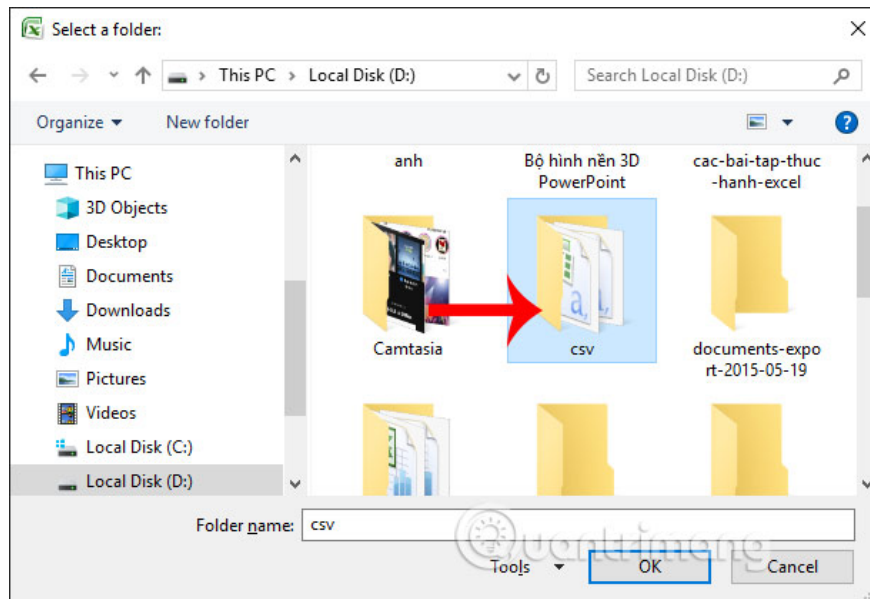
Select a folder:

This PC › Local Disk (D:)

Search Local Disk (D:)

Organize ▾ New folder

This PC
3D Objects
Desktop
Documents
Downloads
Music
Pictures
Videos
Local Disk (C:)
Local Disk (D:)

anh
Bộ hình nền 3D PowerPoint
cac-bai-tap-thuc-hanh-excel
Camtasia
csv
documents-export-2015-05-19

Folder name: csv

Tools ▾ OK Cancel

Quantrimang